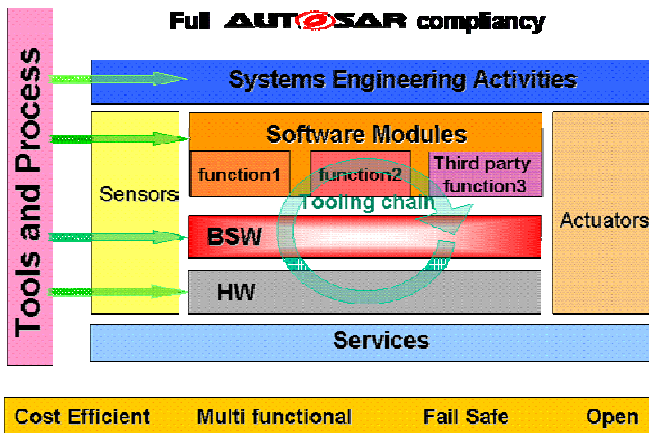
Full AUTOSAR compliancy

Tools and Process

Systems Engineering Activities

Sensors

Software Modules

function1

function2

Third party function3

Tooling chain

Actuators

BSW

HW

Services

Cost Efficient Multi functional Fail Safe Open